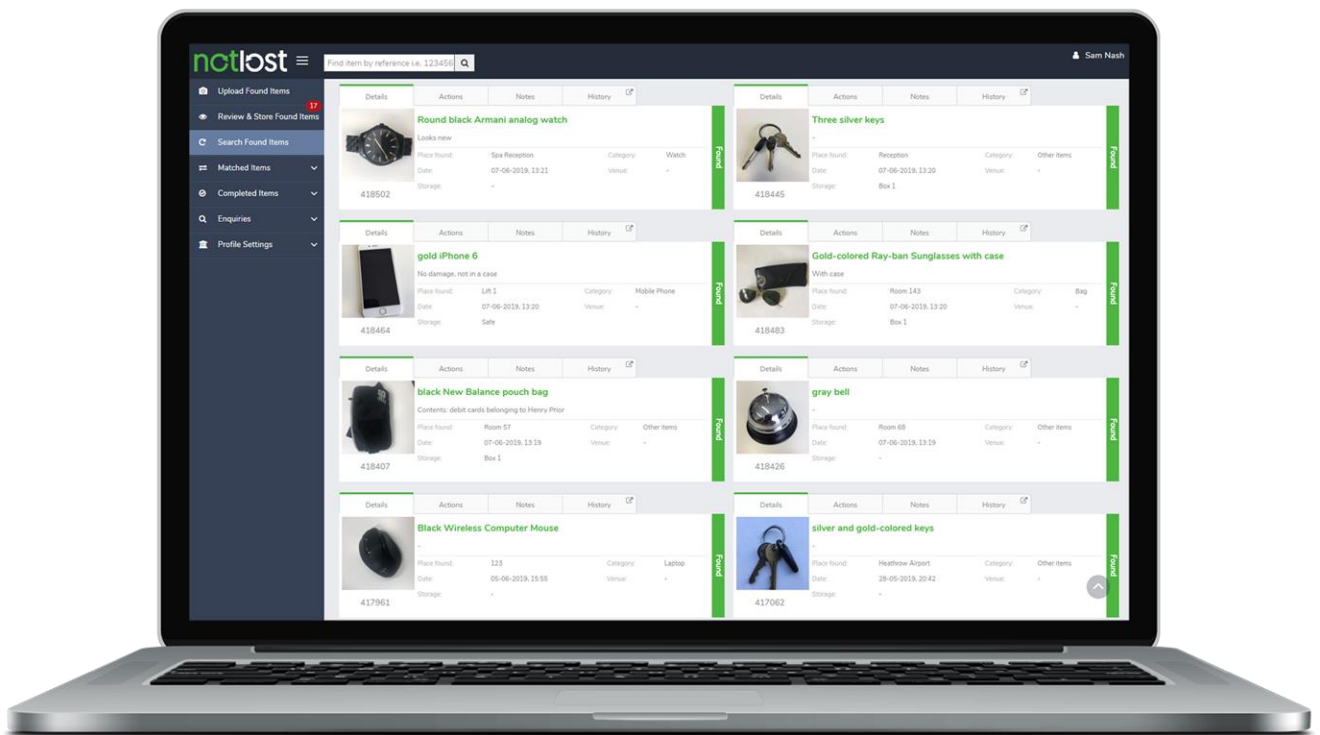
notlost

Find item by reference i.e. 123456

Sam Nash

Upload Found Items
17
Review & Store Found Items
Search Found Items
Matched Items
Completed Items
Enquiries
Profile Settings

Details | Actions | Notes | History

Round black Armani analog watch
Looks new
Place found: Spa Reception
Category: Watch
Date: 07-06-2019, 13:21
Venue: -
Storage: -
418502
Found

Details | Actions | Notes | History

Three silver keys
-
Place found: Reception
Category: Other items
Date: 07-06-2019, 13:20
Venue: -
Storage: Box 1
418445
Found

Details | Actions | Notes | History

gold iPhone 6
No damage, not in a case
Place found: Lift 1
Category: Mobile Phone
Date: 07-06-2019, 13:20
Venue: -
Storage: Safe
418464
Found

Details | Actions | Notes | History

Gold-colored Ray-ban Sunglasses with case
With case
Place found: Room 143
Category: Bag
Date: 07-06-2019, 13:20
Venue: -
Storage: Box 1
418483
Found

Details | Actions | Notes | History

black New Balance pouch bag
Contents: debit cards belonging to Henry Prior
Place found: Room 57
Category: Other items
Date: 07-06-2019, 13:19
Venue: -
Storage: Box 1
418407
Found

Details | Actions | Notes | History

gray bell
-
Place found: Room 68
Category: Other items
Date: 07-06-2019, 13:19
Venue: -
Storage: -
418426
Found

Details | Actions | Notes | History

Black Wireless Computer Mouse
-
Place found: 123
Category: Laptop
Date: 05-06-2019, 15:55
Venue: -
Storage: -
417961
Found

Details | Actions | Notes | History

silver and gold-colored keys
-
Place found: Heathrow Airport
Category: Other items
Date: 28-05-2019, 20:42
Venue: -
Storage: -
417062
Found